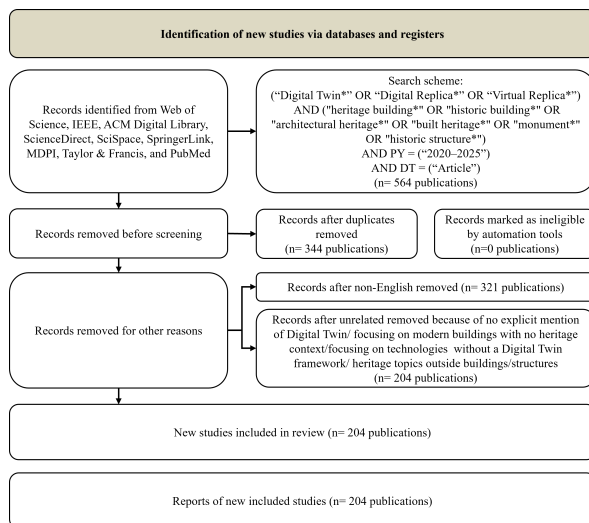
Identification of new studies via databases and registers

Records identified from Web of Science, IEEE, ACM Digital Library, ScienceDirect, SciSpace, SpringerLink, MDPI, Taylor & Francis, and PubMed

Search scheme:
(“Digital Twin*” OR “Digital Replica*” OR “Virtual Replica*”)
AND ("heritage building*" OR "historic building*" OR "architectural heritage*" OR "built heritage*" OR "monument*" OR "historic structure*")
AND PY = (“2020–2025”)
AND DT = (“Article”)
(n= 564 publications)

Records removed before screening

Records after duplicates removed
(n= 344 publications)

Records marked as ineligible by automation tools
(n=0 publications)

Records removed for other reasons

Records after non-English removed (n= 321 publications)

Records after unrelated removed because of no explicit mention of Digital Twin/ focusing on modern buildings with no heritage context/focusing on technologies without a Digital Twin framework/ heritage topics outside buildings/structures
(n= 204 publications)

New studies included in review (n= 204 publications)

Reports of new included studies (n= 204 publications)